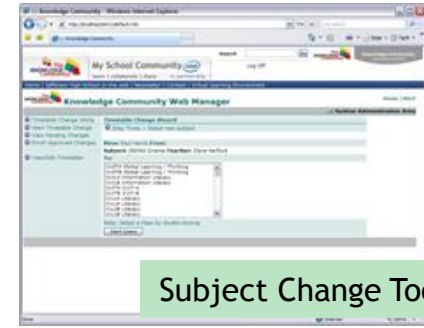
Knowledge Community - Windows Internet Explorer

Knowledge Community

My School Community

learn | collaborate | share

Search

Log Off

Knowledge Community Web Manager

System Administration Area

Timetable Change Wizard

Subject Change Too